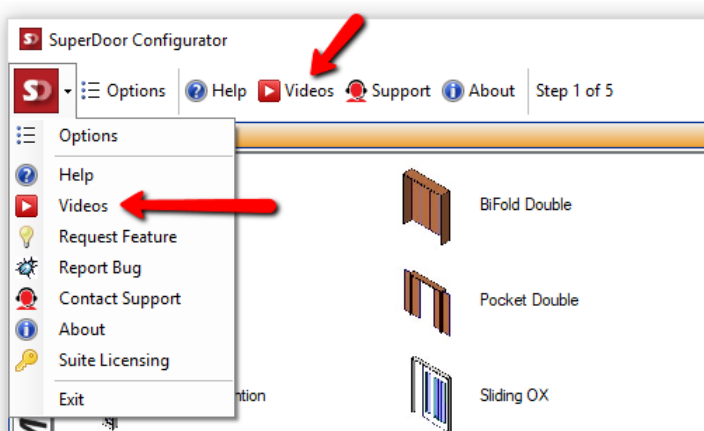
SD SuperDoor Configurator

SD Options Help Videos Support About Step 1 of 5

Options

Help
Videos
Request Feature
Report Bug
Contact Support
About
Suite Licensing

Exit

BiFold Double

Pocket Double

ntion

Sliding OX